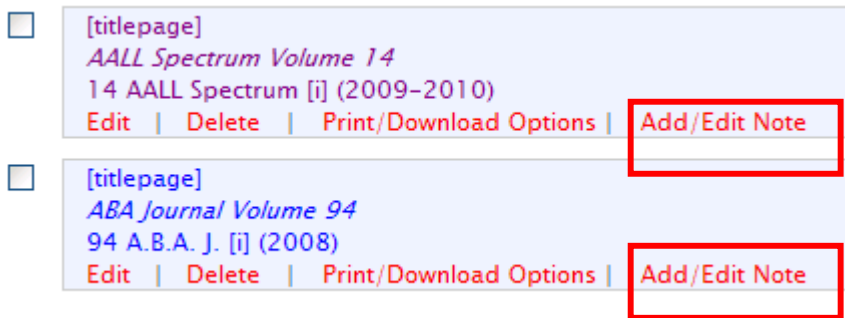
[titlepage]
*AALL Spectrum Volume 14*
14 AALL Spectrum [i] (2009-2010)
Edit | Delete | Print/Download Options | Add/Edit Note

[titlepage]
*ABA Journal Volume 94*
94 A.B.A. J. [i] (2008)
Edit | Delete | Print/Download Options | Add/Edit Note